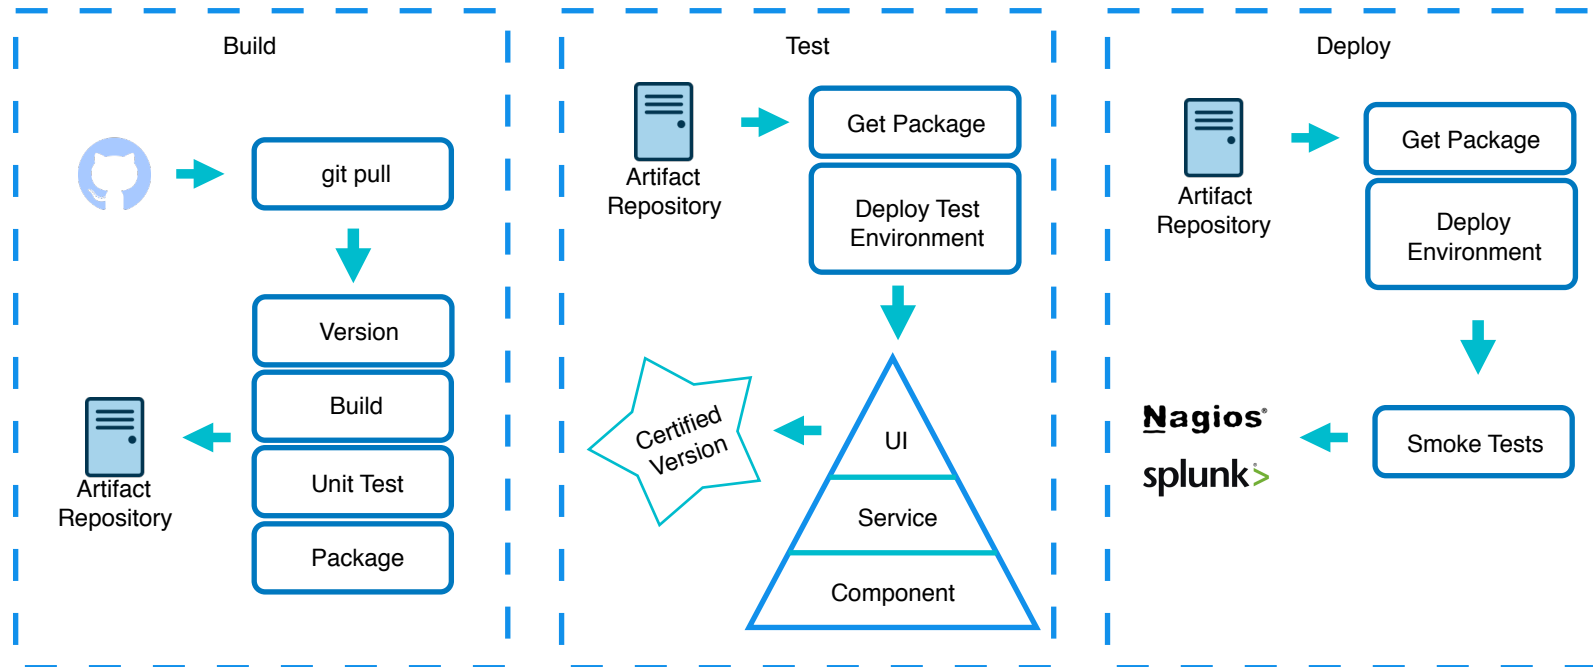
Build

git pull

Version

Build

Unit Test

Package

Artifact Repository

Test

Artifact Repository

Get Package

Deploy Test Environment

UI

Service

Component

Certified Version

Deploy

Artifact Repository

Get Package

Deploy Environment

Smoke Tests

Nagios®

splunk>